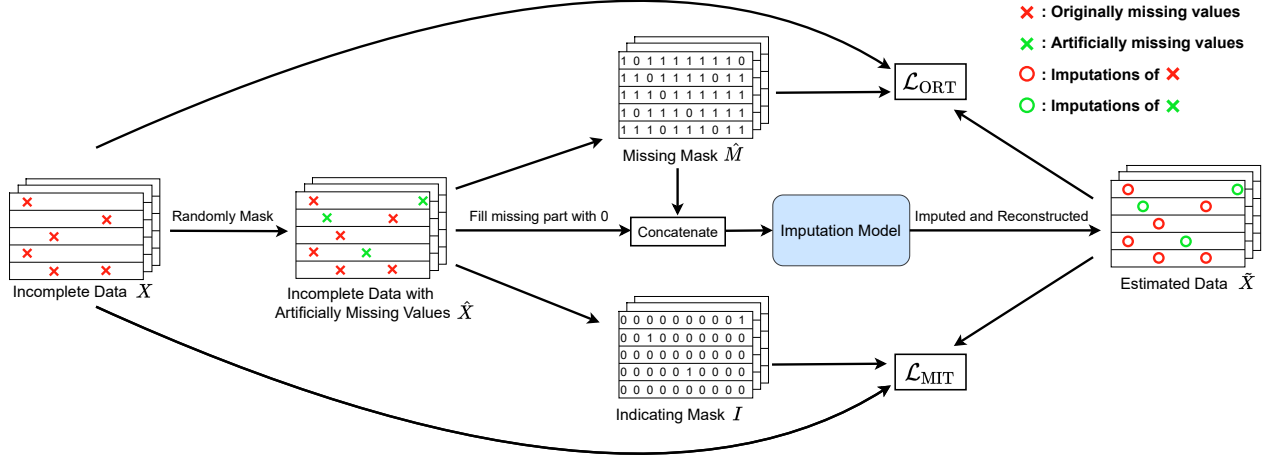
: Originally missing values
: Artificially missing values
: Imputations of ×
: Imputations of ×

1 0 1 1 1 1 1 1 1 0
1 1 0 1 1 1 1 0 1 1
1 1 1 0 1 1 1 1 1 1
1 0 1 1 1 0 1 1 1 1
1 1 1 0 1 1 1 0 1 1

Missing Mask $\hat{M}$

$\mathcal{L}_{\mathrm{ORT}}$

Randomly Mask

Fill missing part with 0

Concatenate

Imputation Model

Imputed and Reconstructed

Incomplete Data $X$

Incomplete Data with Artificially Missing Values $\hat{X}$

Estimated Data $\tilde{X}$

0 0 0 0 0 0 0 0 0 1
0 0 1 0 0 0 0 0 0 0
0 0 0 0 0 0 0 0 0 0
0 0 0 0 0 1 0 0 0 0
0 0 0 0 0 0 0 0 0 0

Indicating Mask $I$

$\mathcal{L}_{\mathrm{MIT}}$